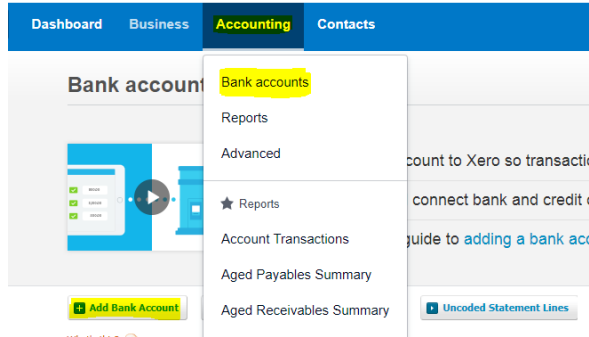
Dashboard Business Accounting Contacts

Bank account

Bank accounts

Reports

Advanced

Reports

Account Transactions

Aged Payables Summary

Aged Receivables Summary

ccount to Xero so transactio

connect bank and credit c

guide to adding a bank acc

Add Bank Account

Uncoded Statement Lines